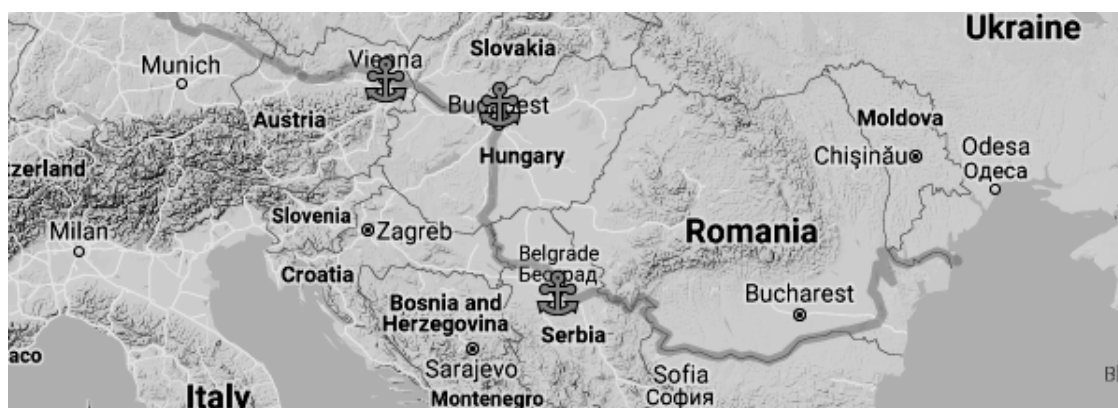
Ukraine
Munich
Vienna
Slovakia
Budapest
Austria
Moldova
Hungary
Chişinău
Odesa
Одеса
zerland
Slovenia
Zagreb
Romania
Milan
Belgrade
Београд
Croatia
Bucharest
Bosnia and Herzegovina
Serbia
aco
Sarajevo
Sofia
София
Italy
Montenegro